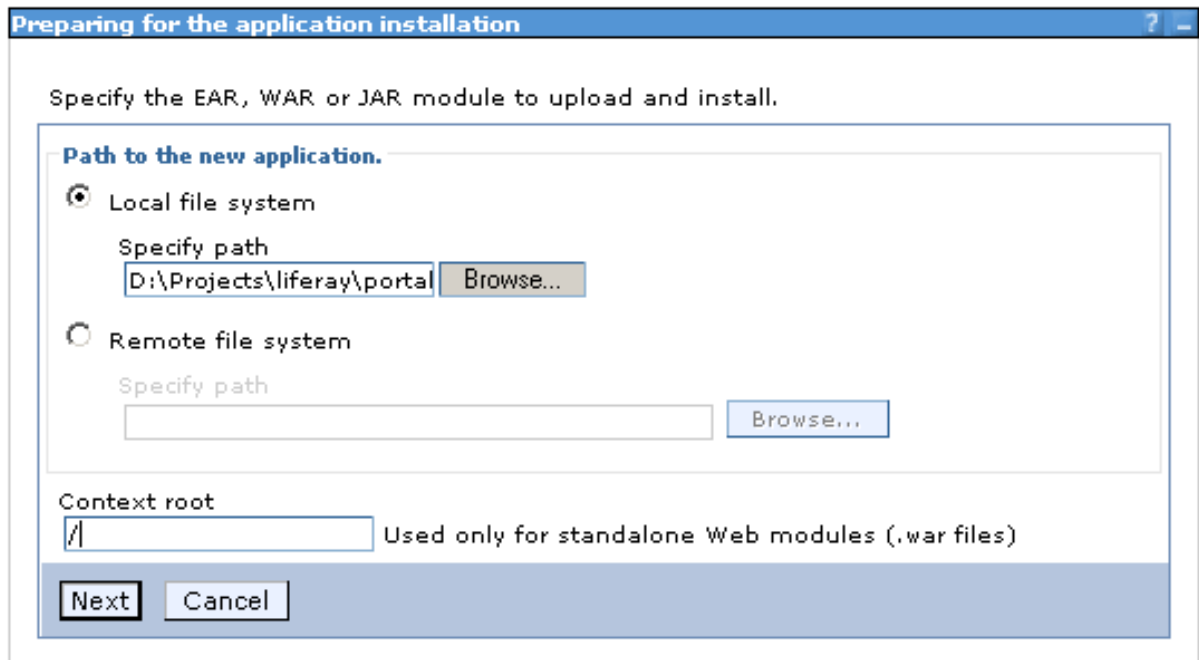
Preparing for the application installation ? -

Specify the EAR, WAR or JAR module to upload and install.

Path to the new application.

Local file system

Specify path

D:\Projects\liferay\portal Browse...

Remote file system

Specify path

Browse...

Context root

/ Used only for standalone Web modules (.war files)

Next Cancel